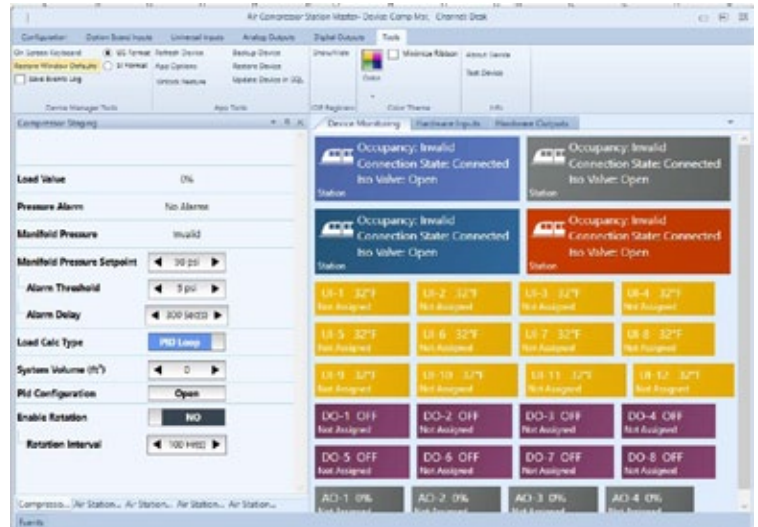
Air Compressor Station Master- Device Comp Mst. Channel Desk

Configuration | Option Board Inputs | Universal Inputs | Analog Outputs | Digital Outputs | Tools

On Screen Keyboard | US Format | Refresh Device | Backup Device | Show/Hide | Minimize Ribbon | About Device
Restore Window Defaults | SI Format | App Options | Restore Device | Color | Test Device
Save Events Log | Unlock Feature | Update Device in SQL

Device Manager Tools | App Tools | IDE Regions | Color Theme | Info

Compressor Staging

Load Value | 0%
Pressure Alarm | No Alarms
Manifold Pressure | Invalid
Manifold Pressure Setpoint | 90 psi
Alarm Threshold | 5 psi
Alarm Delay | 300 Secs
Load Calc Type | PID Loop
System Volume (ft³) | 0
Pid Configuration | Open
Enable Rotation | NO
Rotation Interval | 100 Hrs

Compresso... | Air Station... | Air Station... | Air Station... | Air Station...

Events

Device Monitoring | Hardware Inputs | Hardware Outputs

Occupancy: Invalid
Connection State: Connected
Iso Valve: Open
Station

Occupancy: Invalid
Connection State: Connected
Iso Valve: Open
Station

Occupancy: Invalid
Connection State: Connected
Iso Valve: Open
Station

Occupancy: Invalid
Connection State: Connected
Iso Valve: Open
Station

UI-1 32°F Not Assigned
UI-2 32°F Not Assigned
UI-3 32°F Not Assigned
UI-4 32°F Not Assigned
UI-5 32°F Not Assigned
UI-6 32°F Not Assigned
UI-7 32°F Not Assigned
UI-8 32°F Not Assigned
UI-9 32°F Not Assigned
UI-10 32°F Not Assigned
UI-11 32°F Not Assigned
UI-12 32°F Not Assigned

DO-1 OFF Not Assigned
DO-2 OFF Not Assigned
DO-3 OFF Not Assigned
DO-4 OFF Not Assigned
DO-5 OFF Not Assigned
DO-6 OFF Not Assigned
DO-7 OFF Not Assigned
DO-8 OFF Not Assigned

AO-1 0%
AO-2 0%
AO-3 0%
AO-4 0%